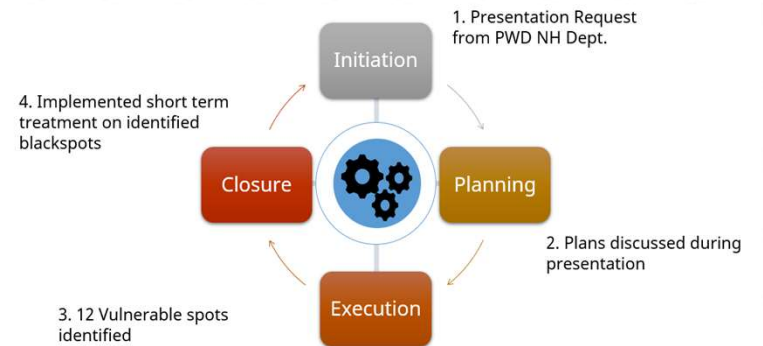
1. Presentation Request from PWD NH Dept.

Initiation

4. Implemented short term treatment on identified blackspots

Closure

Planning

2. Plans discussed during presentation

Execution

3. 12 Vulnerable spots identified